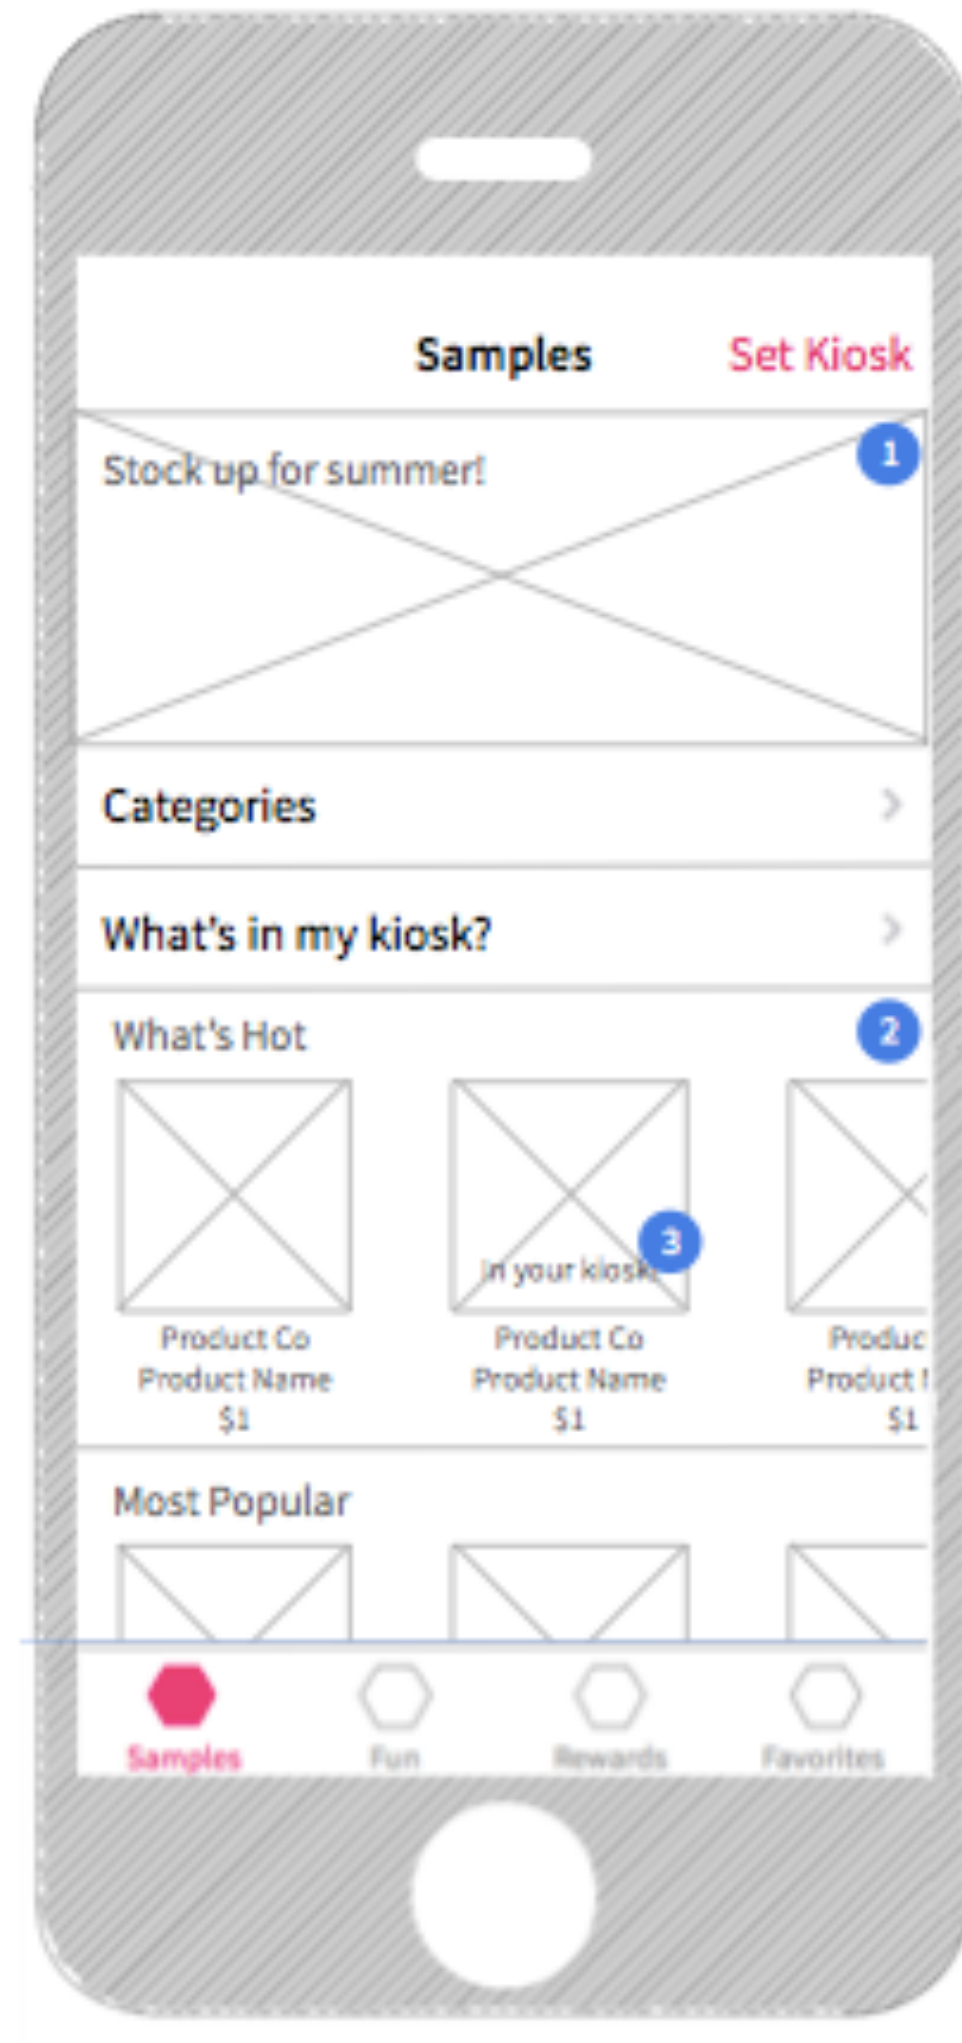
Samples

Set Kiosk

Stock up for summer!

1

Categories

What's in my kiosk?

What's Hot

2

In your kiosk

3

Product Co
Product Name
$1

Product Co
Product Name
$1

Produc
Product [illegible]
$1

Most Popular

Samples

Fun

Rewards

Favorites